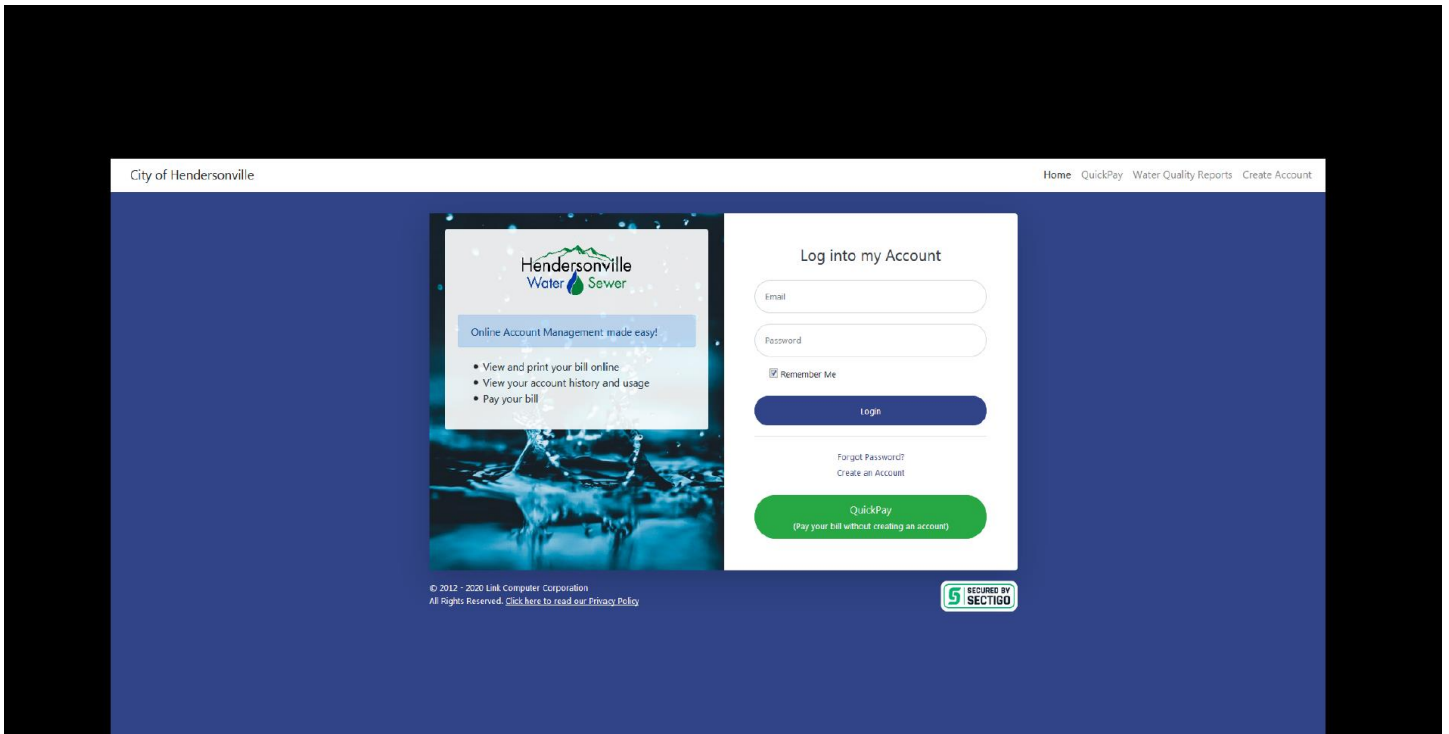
City of Hendersonville

Home QuickPay Water Quality Reports Create Account

Hendersonville
Water Sewer

Online Account Management made easy!

• View and print your bill online
• View your account history and usage
• Pay your bill

Log into my Account

Email

Password

Remember Me

Login

Forgot Password?
Create an Account

QuickPay
(Pay your bill without creating an account)

© 2012 - 2020 Link Computer Corporation
All Rights Reserved. Click here to read our Privacy Policy

SECURED BY SECTIGO